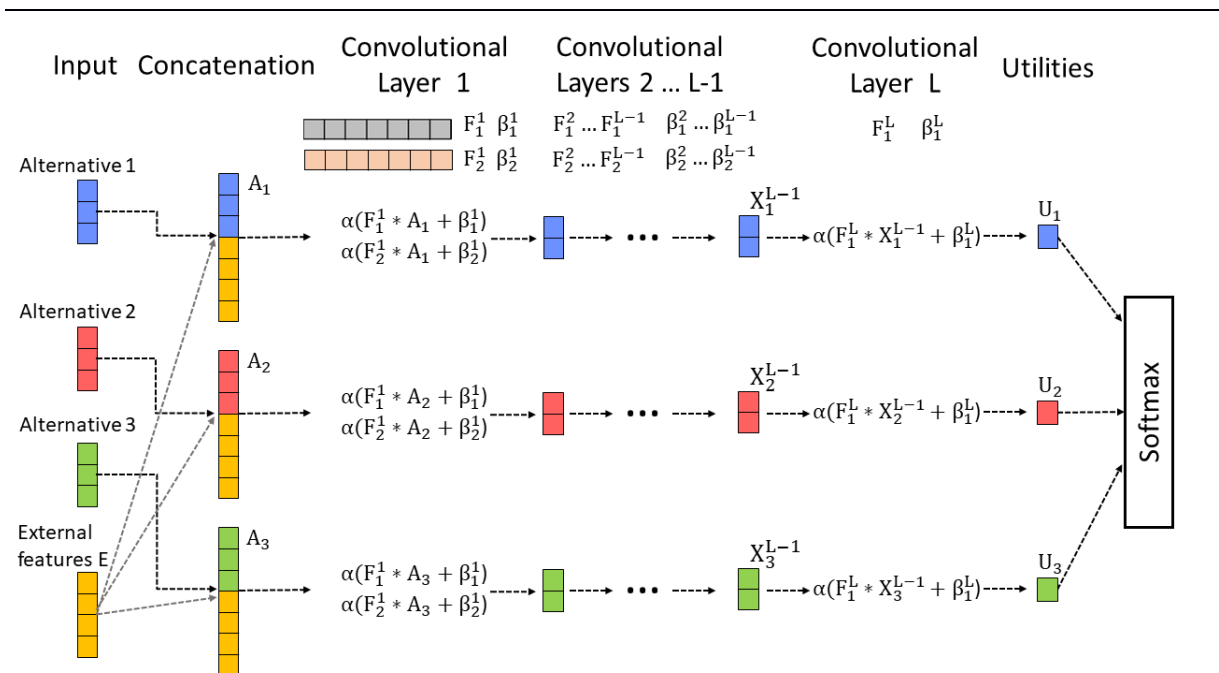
Input Concatenation

Convolutional Layer 1

Convolutional Layers 2 ... L-1

Convolutional Layer L

Utilities

$F_1^1$ $\beta_1^1$

$F_2^1$ $\beta_2^1$

$F_1^2 \dots F_1^{L-1}$ $\beta_1^2 \dots \beta_1^{L-1}$

$F_2^2 \dots F_2^{L-1}$ $\beta_2^2 \dots \beta_2^{L-1}$

$F_1^L$ $\beta_1^L$

Alternative 1

$A_1$

$\alpha(F_1^1 * A_1 + \beta_1^1)$
$\alpha(F_2^1 * A_1 + \beta_2^1)$

$X_1^{L-1}$

$\alpha(F_1^L * X_1^{L-1} + \beta_1^L)$

$U_1$

Alternative 2

$A_2$

$\alpha(F_1^1 * A_2 + \beta_1^1)$
$\alpha(F_2^1 * A_2 + \beta_2^1)$

$X_2^{L-1}$

$\alpha(F_1^L * X_2^{L-1} + \beta_1^L)$

$U_2$

Softmax

Alternative 3

External features E

$A_3$

$\alpha(F_1^1 * A_3 + \beta_1^1)$
$\alpha(F_2^1 * A_3 + \beta_2^1)$

$X_3^{L-1}$

$\alpha(F_1^L * X_3^{L-1} + \beta_1^L)$

$U_3$